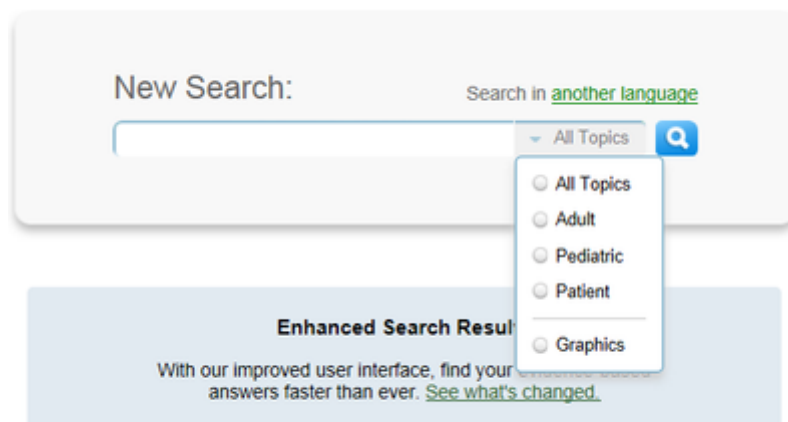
New Search:

Search in another language

All Topics

All Topics
Adult
Pediatric
Patient
Graphics

Enhanced Search Resul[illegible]

With our improved user interface, find your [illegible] answers faster than ever. See what's changed.